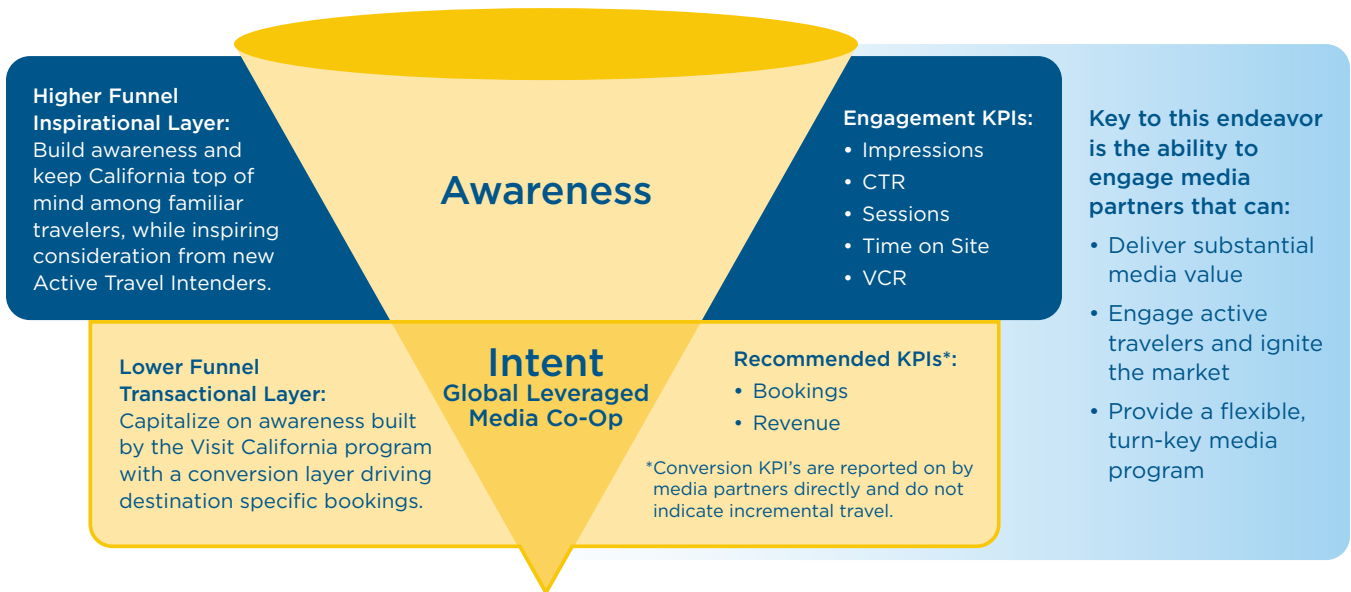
Higher Funnel Inspirational Layer: Build awareness and keep California top of mind among familiar travelers, while inspiring consideration from new Active Travel Intenders.

Awareness

Engagement KPIs:
• Impressions
• CTR
• Sessions
• Time on Site
• VCR

Key to this endeavor is the ability to engage media partners that can:
• Deliver substantial media value
• Engage active travelers and ignite the market
• Provide a flexible, turn-key media program

Lower Funnel Transactional Layer: Capitalize on awareness built by the Visit California program with a conversion layer driving destination specific bookings.

Intent
Global Leveraged Media Co-Op

Recommended KPIs*:
• Bookings
• Revenue

*Conversion KPI's are reported on by media partners directly and do not indicate incremental travel.